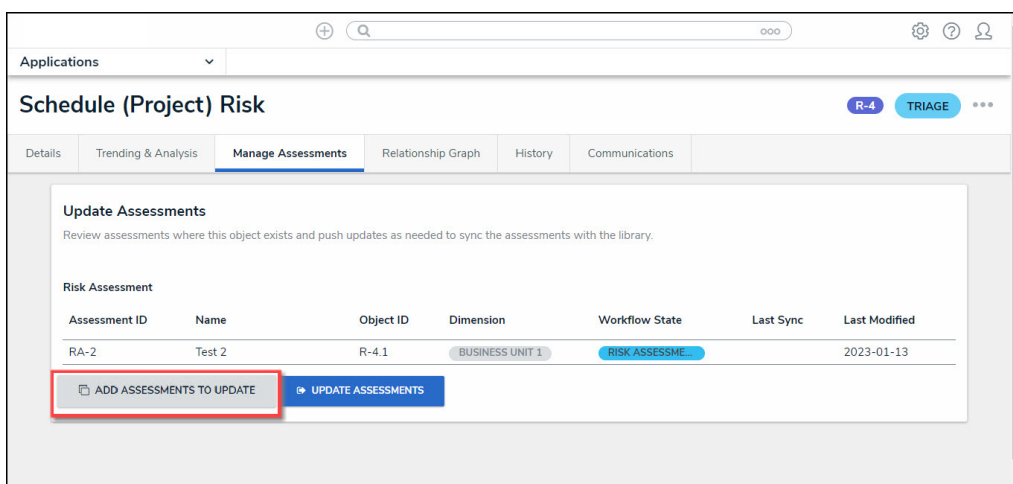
Applications

Schedule (Project) Risk

R-4 TRIAGE

Details | Trending & Analysis | Manage Assessments | Relationship Graph | History | Communications

Update Assessments

Review assessments where this object exists and push updates as needed to sync the assessments with the library.

Risk Assessment

| Assessment ID | Name | Object ID | Dimension | Workflow State | Last Sync | Last Modified |
|---|---|---|---|---|---|---|
| RA-2 | Test 2 | R-4.1 | BUSINESS UNIT 1 | RISK ASSESSME... | | 2023-01-13 |

ADD ASSESSMENTS TO UPDATE

UPDATE ASSESSMENTS